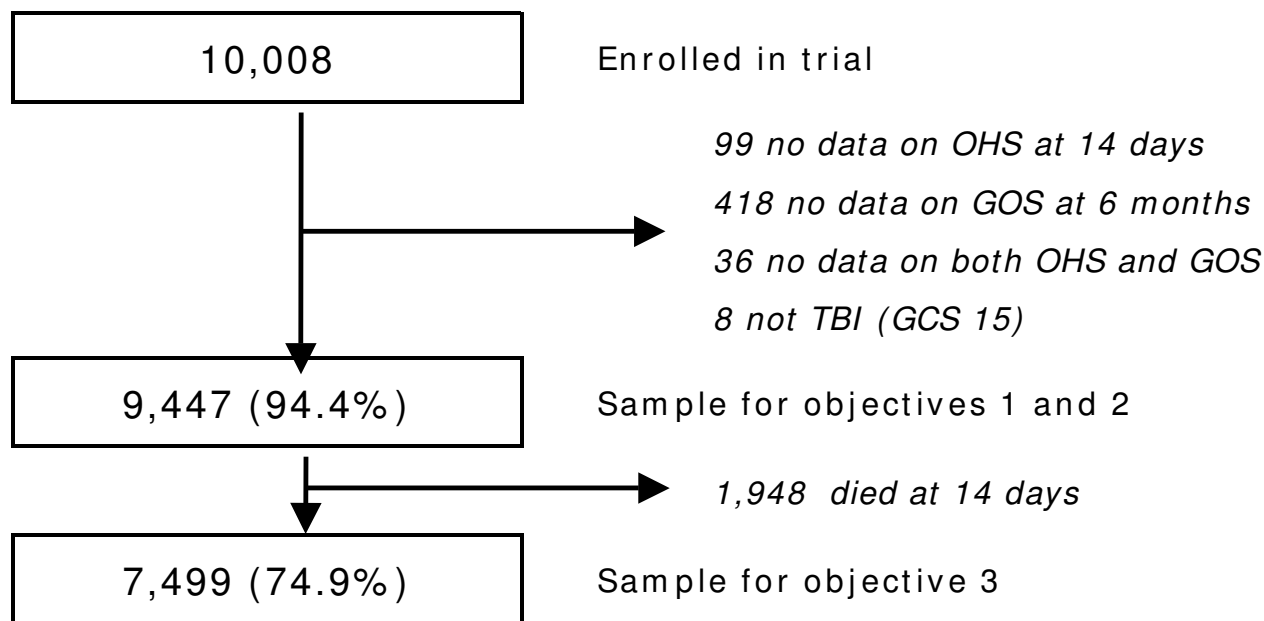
10,008

Enrolled in trial

99 no data on OHS at 14 days

418 no data on GOS at 6 months

36 no data on both OHS and GOS

8 not TBI (GCS 15)

9,447 (94.4%)

Sample for objectives 1 and 2

1,948 died at 14 days

7,499 (74.9%)

Sample for objective 3